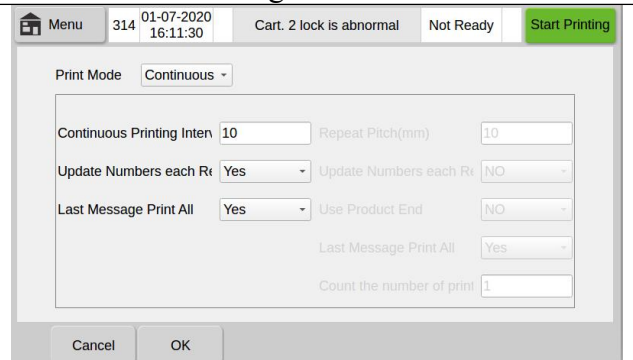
Menu 314 01-07-2020 16:11:30 Cart. 2 lock is abnormal Not Ready Start Printing

Print Mode Continuous

Continuous Printing Interv 10
Update Numbers each Re Yes
Last Message Print All Yes

Repeat Pitch(mm) 10
Update Numbers each Re NO
Use Product End NO
Last Message Print All Yes
Count the number of print 1

Cancel OK